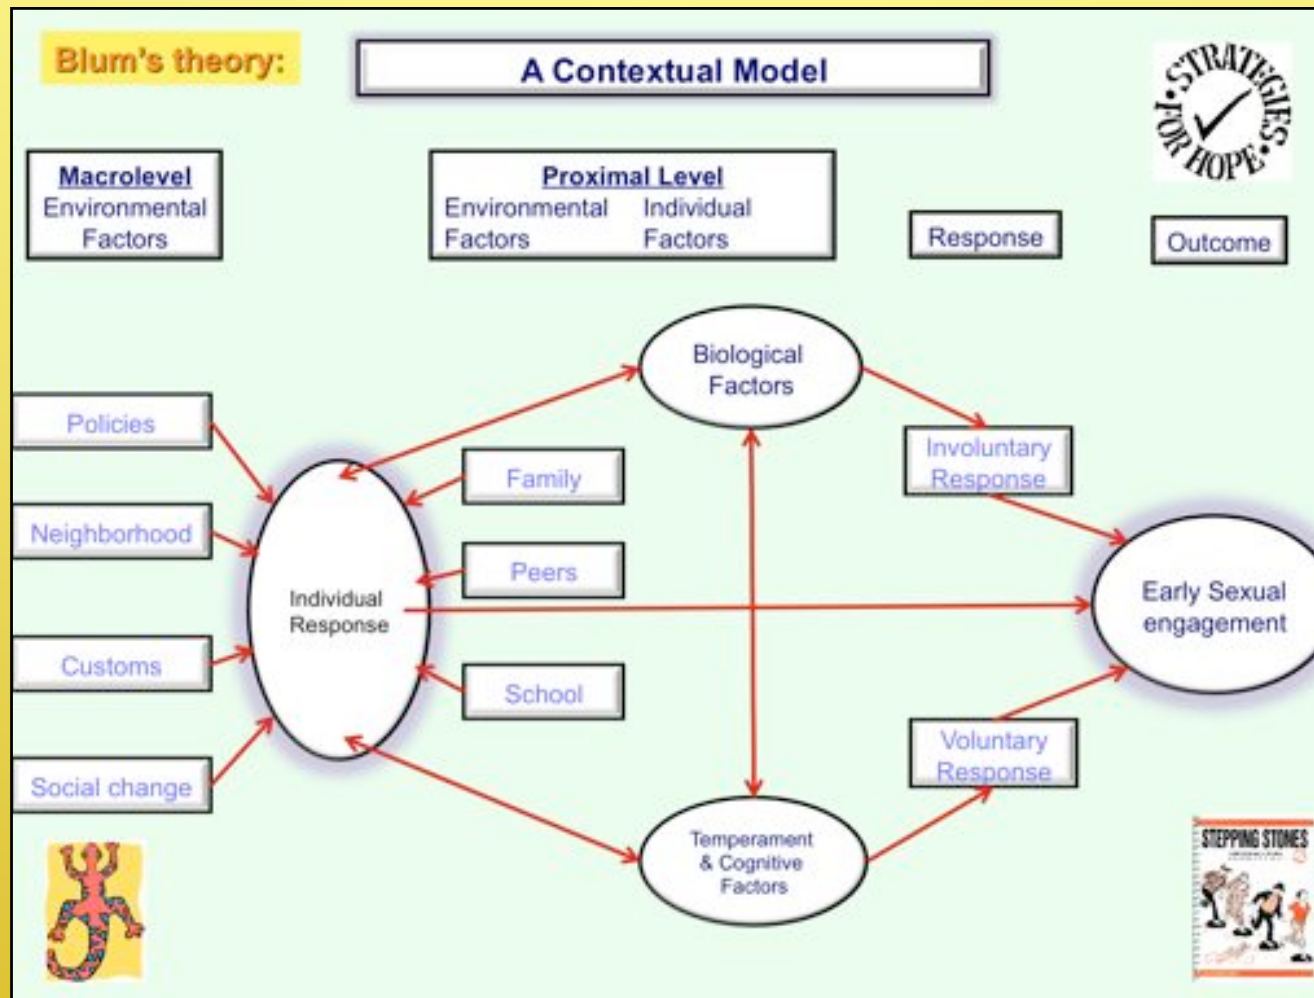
Blum's theory:

A Contextual Model

STRATEGIES FOR HOPE

Macrolevel
Environmental Factors

Proximal Level
Environmental Factors
Individual Factors

Response

Outcome

Biological Factors

Policies

Family

Involuntary Response

Neighborhood

Peers

Individual Response

Early Sexual engagement

Customs

School

Voluntary Response

Social change

Temperament & Cognitive Factors

STEPPING STONES